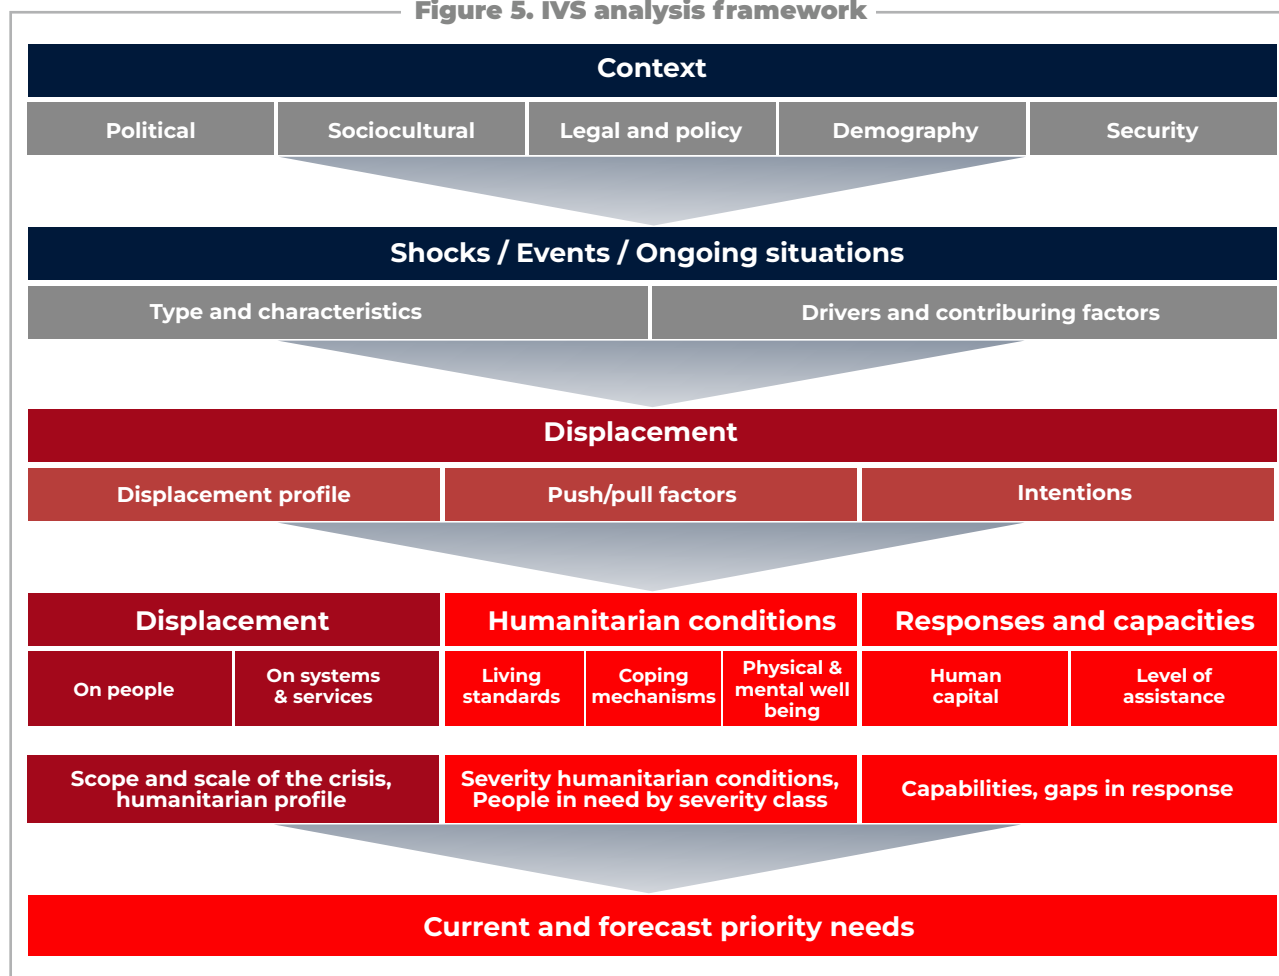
Figure 5. IVS analysis framework

Context

Political
Sociocultural
Legal and policy
Demography
Security

Shocks / Events / Ongoing situations

Type and characteristics
Drivers and contributing factors

Displacement

Displacement profile
Push/pull factors
Intentions

Displacement
Humanitarian conditions
Responses and capacities

On people
On systems & services
Living standards
Coping mechanisms
Physical & mental well being
Human capital
Level of assistance

Scope and scale of the crisis, humanitarian profile
Severity humanitarian conditions, People in need by severity class
Capabilities, gaps in response

Current and forecast priority needs